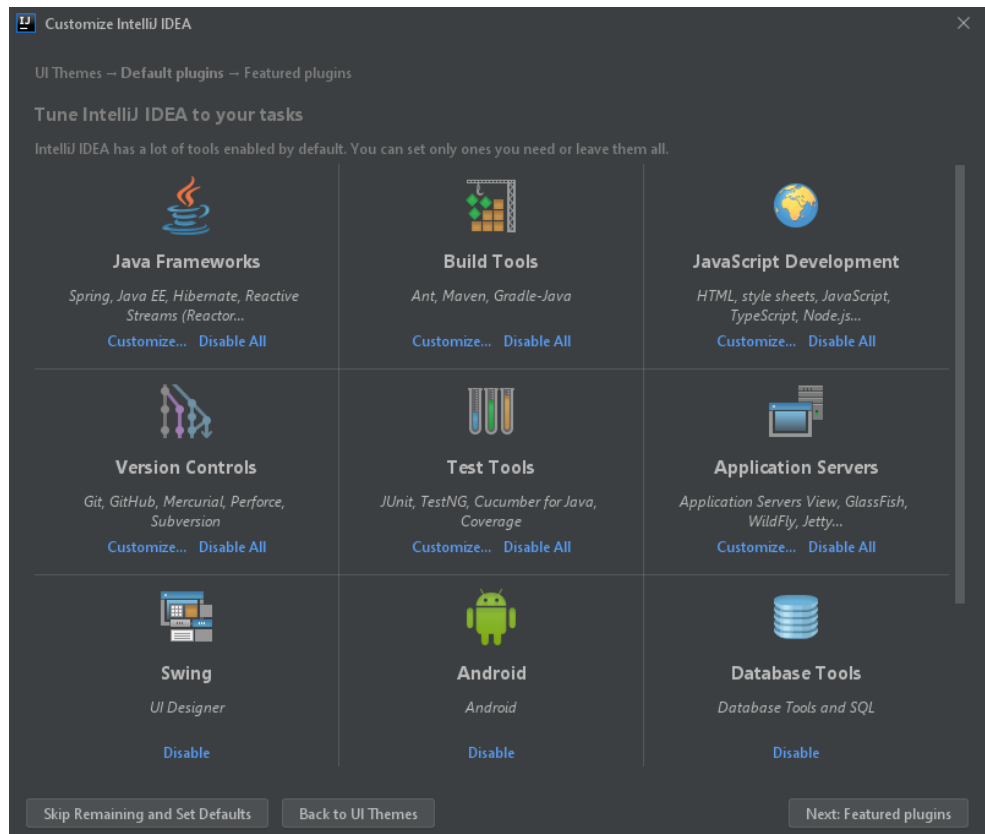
IJ Customize IntelliJ IDEA

UI Themes → Default plugins → Featured plugins

Tune IntelliJ IDEA to your tasks

IntelliJ IDEA has a lot of tools enabled by default. You can set only ones you need or leave them all.

Java Frameworks

Spring, Java EE, Hibernate, Reactive Streams (Reactor...

Customize... Disable All

Build Tools

Ant, Maven, Gradle-Java

Customize... Disable All

JavaScript Development

HTML, style sheets, JavaScript, TypeScript, Node.js...

Customize... Disable All

Version Controls

Git, GitHub, Mercurial, Perforce, Subversion

Customize... Disable All

Test Tools

JUnit, TestNG, Cucumber for Java, Coverage

Customize... Disable All

Application Servers

Application Servers View, GlassFish, WildFly, Jetty...

Customize... Disable All

Swing

UI Designer

Disable

Android

Android

Disable

Database Tools

Database Tools and SQL

Disable

Skip Remaining and Set Defaults

Back to UI Themes

Next: Featured plugins